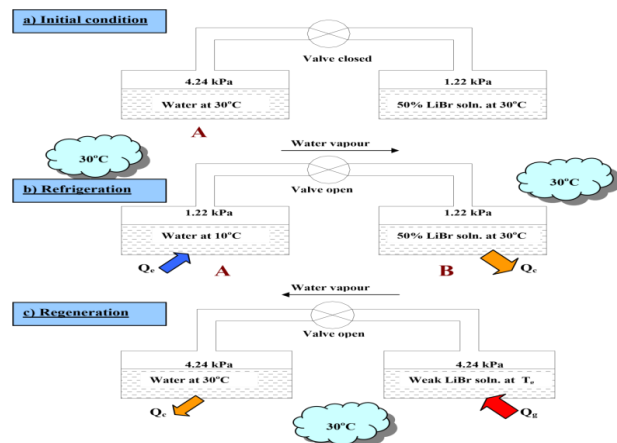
a) Initial condition

Valve closed

4.24 kPa

Water at 30ºC

A

1.22 kPa

50% LiBr soln. at 30ºC

30ºC

Water vapour

b) Refrigeration

Valve open

30ºC

1.22 kPa

Water at 10ºC

$Q_e$

A

1.22 kPa

50% LiBr soln. at 30ºC

B

$Q_c$

Water vapour

c) Regeneration

Valve open

4.24 kPa

Water at 30ºC

$Q_c$

4.24 kPa

Weak LiBr soln. at $T_g$

$Q_g$

30ºC